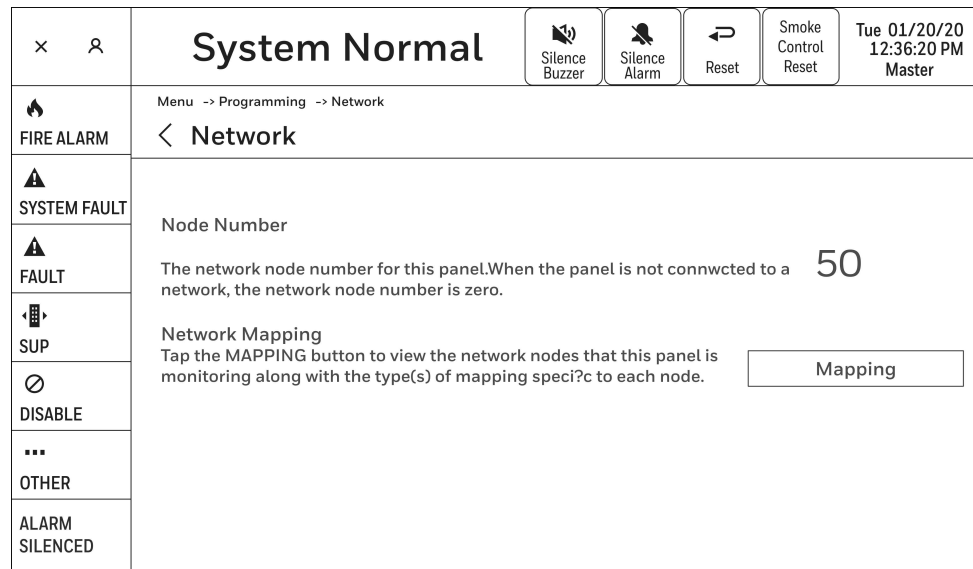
× ᴫ

System Normal

Silence Buzzer

Silence Alarm

Reset

Smoke Control Reset

Tue 01/20/20 12:36:20 PM Master

FIRE ALARM

SYSTEM FAULT

FAULT

SUP

DISABLE

...

OTHER

ALARM SILENCED

Menu -> Programming -> Network

< Network

Node Number

The network node number for this panel.When the panel is not connwcted to a network, the network node number is zero.

50

Network Mapping

Tap the MAPPING button to view the network nodes that this panel is monitoring along with the type(s) of mapping speci?c to each node.

Mapping